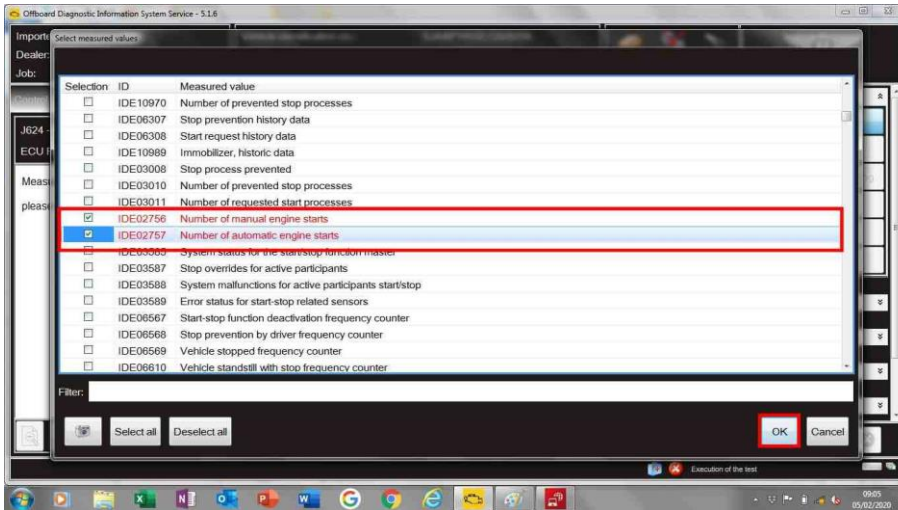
Offboard Diagnostic Information System Service - 5.1.6

Import
Dealer:
Job:
J624 -
ECU I
Meas
please

Select measured values

| Selection | ID | Measured value |
|---|---|---|
| ☐ | IDE10970 | Number of prevented stop processes |
| ☐ | IDE06307 | Stop prevention history data |
| ☐ | IDE06308 | Start request history data |
| ☐ | IDE10989 | Immobilizer, historic data |
| ☐ | IDE03008 | Stop process prevented |
| ☐ | IDE03010 | Number of prevented stop processes |
| ☐ | IDE03011 | Number of requested start processes |
| ☑ | IDE02756 | Number of manual engine starts |
| ☑ | IDE02757 | Number of automatic engine starts |
| ☐ | IDE03585 | System status for the start/stop function master |
| ☐ | IDE03587 | Stop overrides for active participants |
| ☐ | IDE03588 | System malfunctions for active participants start/stop |
| ☐ | IDE03589 | Error status for start-stop related sensors |
| ☐ | IDE06567 | Start-stop function deactivation frequency counter |
| ☐ | IDE06568 | Stop prevention by driver frequency counter |
| ☐ | IDE06569 | Vehicle stopped frequency counter |
| ☐ | IDE06610 | Vehicle standstill with stop frequency counter |

Filter:

Select all
Deselect all
OK
Cancel

Execution of the test

09:05
05/02/2020